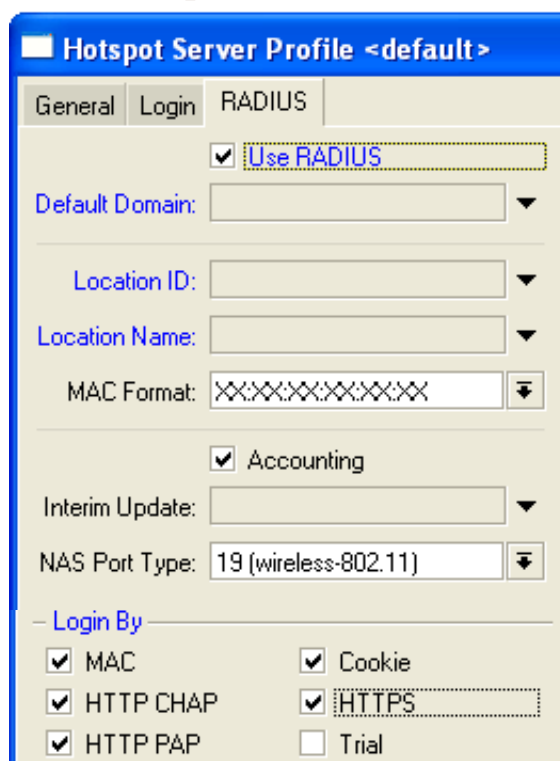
Hotspot Server Profile <default>

General Login RADIUS

Use RADIUS

Default Domain:

Location ID:

Location Name:

MAC Format: XX:XX:XX:XX:XX:XX

Accounting

Interim Update:

NAS Port Type: 19 (wireless-802.11)

Login By

MAC

Cookie

HTTP CHAP

HTTPS

HTTP PAP

Trial